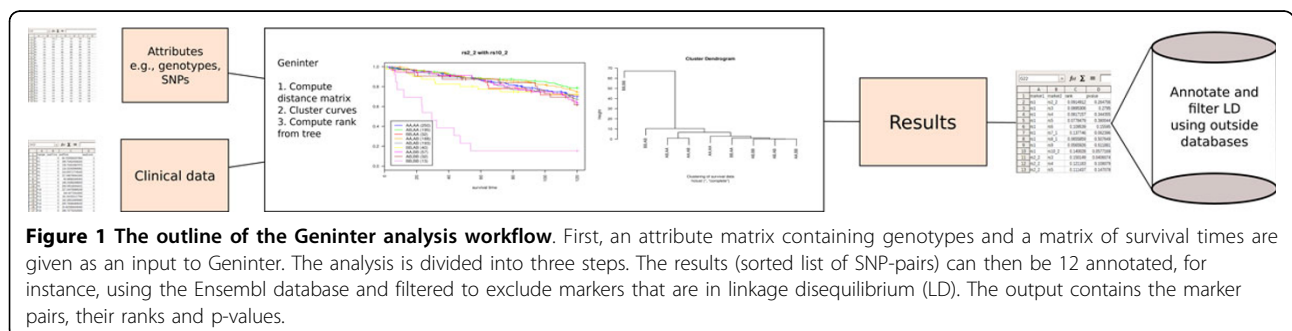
Attributes e.g., genotypes, SNPs

Clinical data

Geninter

1. Compute distance matrix
2. Cluster curves
3. Compute rank from tree

rs2_2 with rs10_2

Cluster Dendrogram

Results

Annotate and filter LD using outside databases

**Figure 1 The outline of the Geninter analysis workflow**. First, an attribute matrix containing genotypes and a matrix of survival times are given as an input to Geninter. The analysis is divided into three steps. The results (sorted list of SNP-pairs) can then be 12 annotated, for instance, using the Ensembl database and filtered to exclude markers that are in linkage disequilibrium (LD). The output contains the marker pairs, their ranks and p-values.